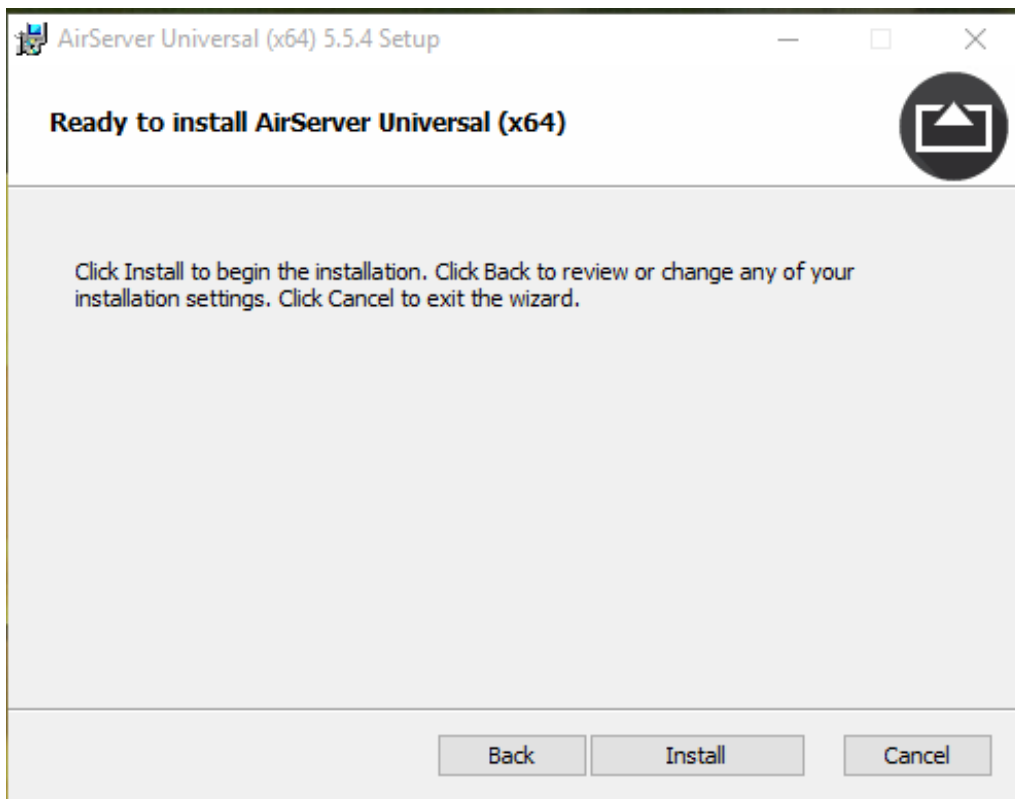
AirServer Universal (x64) 5.5.4 Setup

Ready to install AirServer Universal (x64)

Click Install to begin the installation. Click Back to review or change any of your installation settings. Click Cancel to exit the wizard.

Back Install Cancel